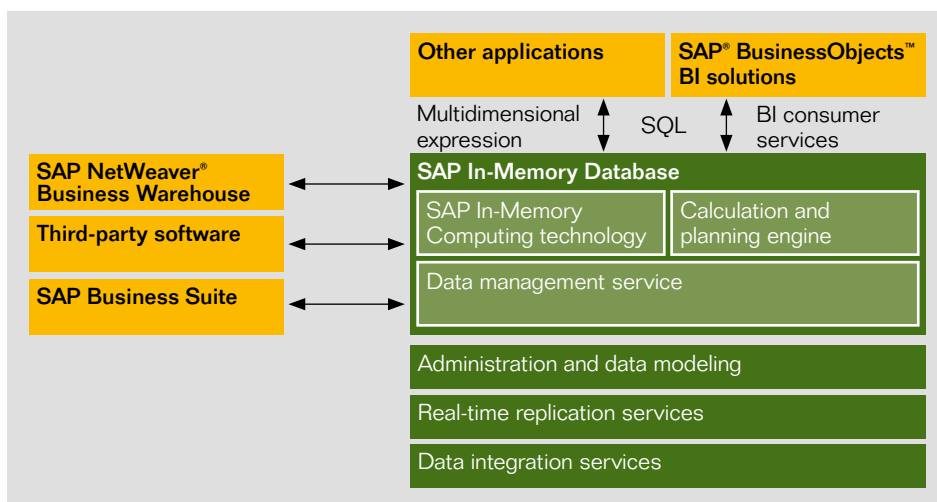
Other applications

SAP® BusinessObjects™ BI solutions

Multidimensional expression

SQL

BI consumer services

SAP NetWeaver® Business Warehouse

Third-party software

SAP Business Suite

SAP In-Memory Database

SAP In-Memory Computing technology

Calculation and planning engine

Data management service

Administration and data modeling

Real-time replication services

Data integration services